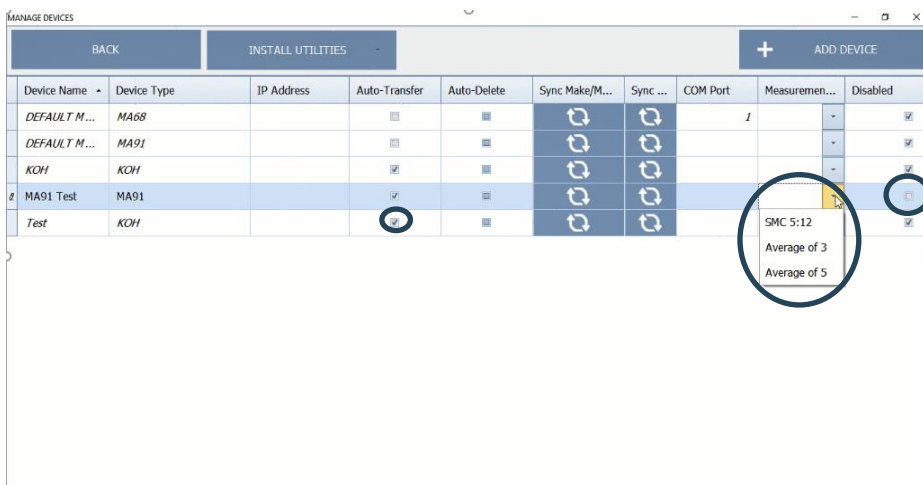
MANAGE DEVICES

BACK

INSTALL UTILITIES

ADD DEVICE

| Device Name | Device Type | IP Address | Auto-Transfer | Auto-Delete | Sync Make/M... | Sync ... | COM Port | Measuremen... | Disabled |
|---|---|---|---|---|---|---|---|---|---|
| DEFAULT M... | MA68 | | | | | | 1 | | |
| DEFAULT M... | MA91 | | | | | | | | |
| KOH | KOH | | | | | | | | |
| MA91 Test | MA91 | | | | | | | | |
| Test | KOH | | | | | | | | |

SMC 5:12
Average of 3
Average of 5